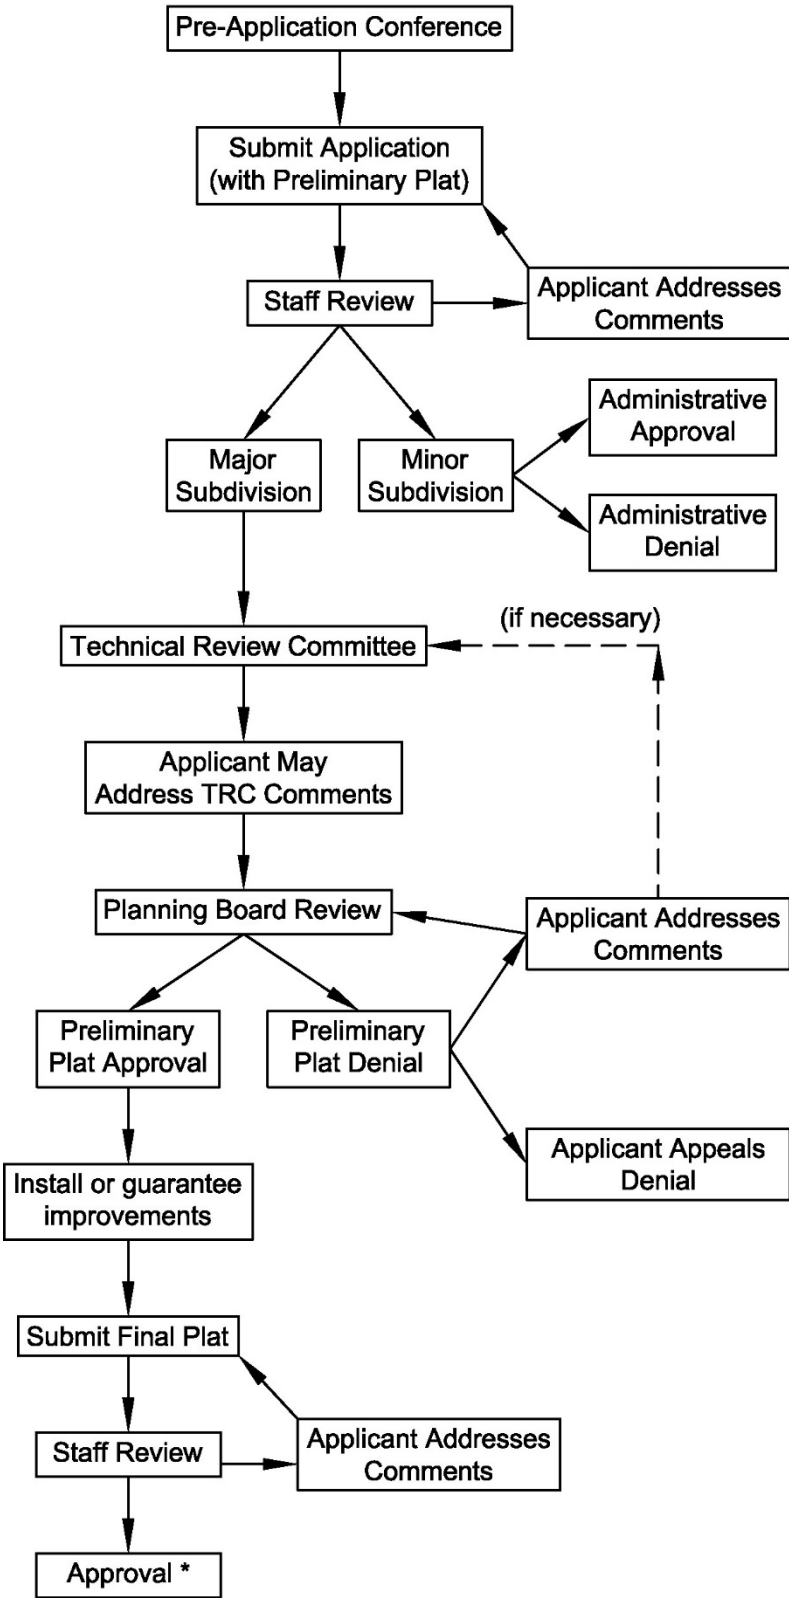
Pre-Application Conference

Submit Application (with Preliminary Plat)

Staff Review

Applicant Addresses Comments

Major Subdivision

Minor Subdivision

Administrative Approval

Administrative Denial

Technical Review Committee

(if necessary)

Applicant May Address TRC Comments

Planning Board Review

Applicant Addresses Comments

Preliminary Plat Approval

Preliminary Plat Denial

Applicant Appeals Denial

Install or guarantee improvements

Submit Final Plat

Staff Review

Applicant Addresses Comments

Approval *